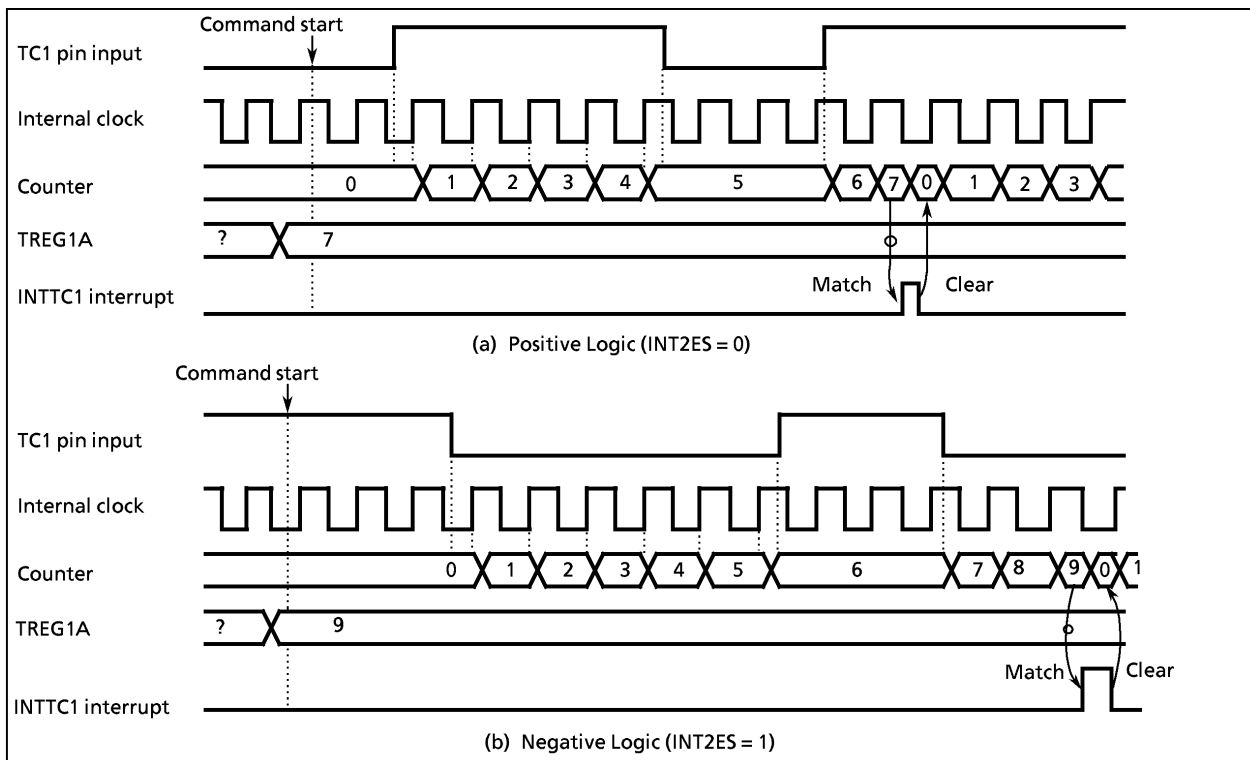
Command start
TC1 pin input
Internal clock
Counter
0
1
2
3
4
5
6
7
0
1
2
3
TREG1A
?
7
INTTC1 interrupt
Match
Clear
(a) Positive Logic (INT2ES = 0)

Command start
TC1 pin input
Internal clock
Counter
0
1
2
3
4
5
6
7
8
9
0
1
TREG1A
?
9
Match
Clear
INTTC1 interrupt
(b) Negative Logic (INT2ES = 1)